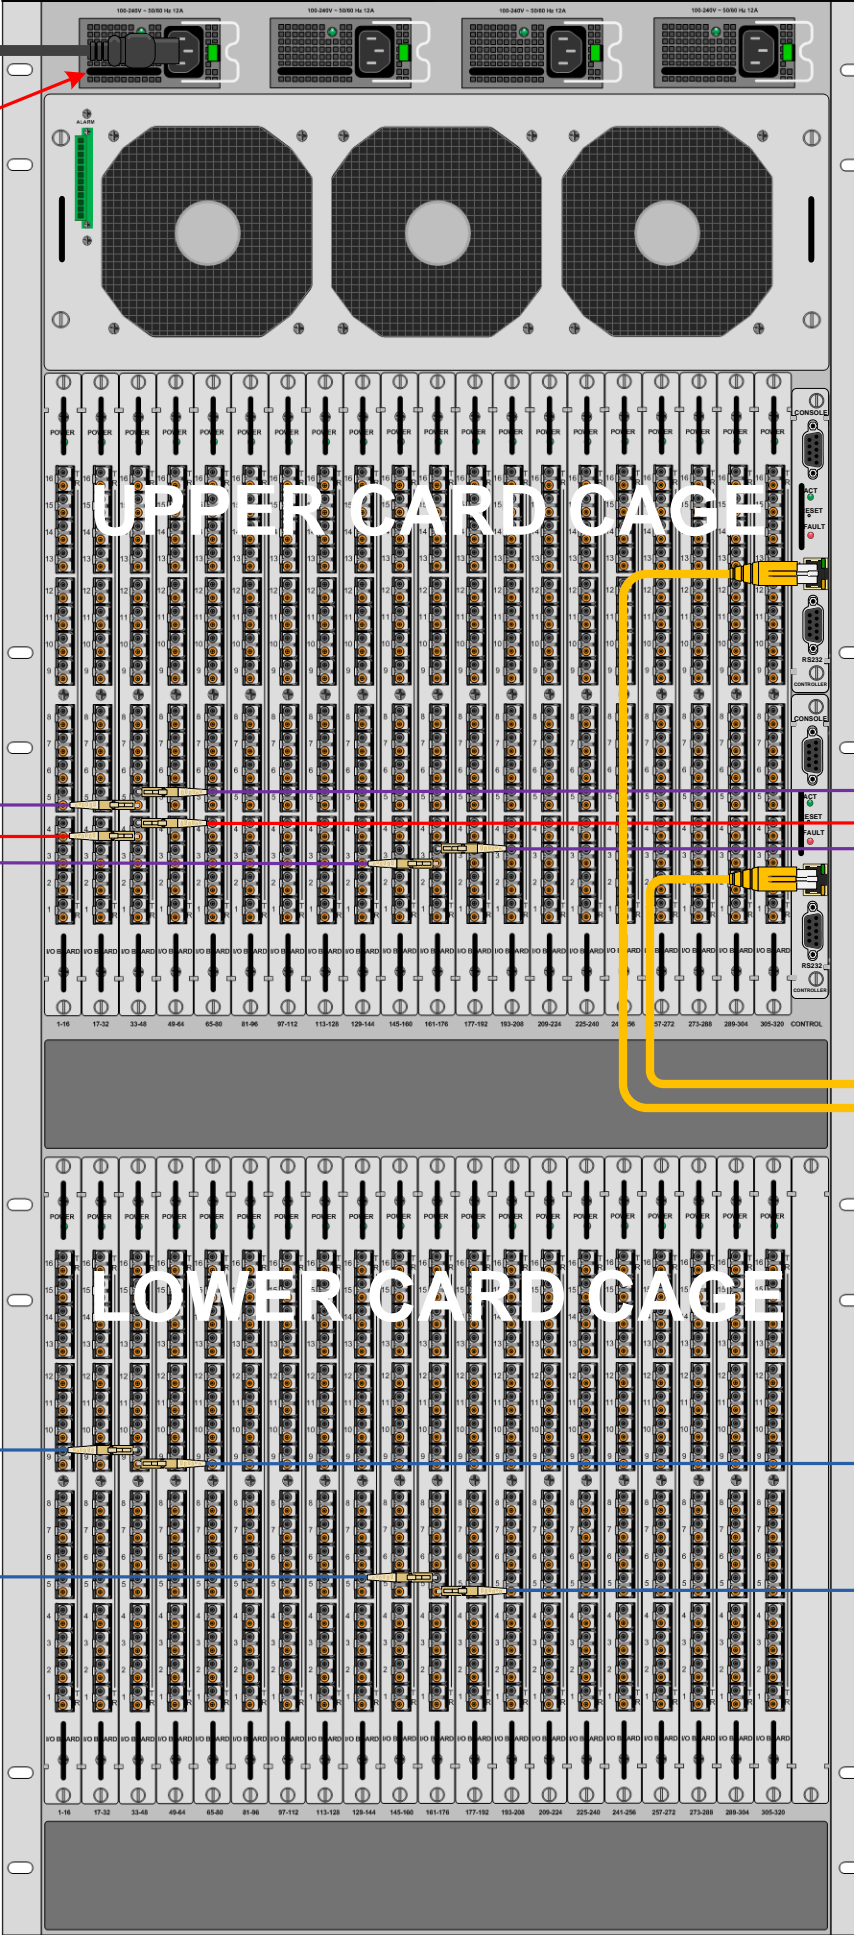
100-240V ~ 50/60 Hz 12A
100-240V ~ 50/60 Hz 12A
100-240V ~ 50/60 Hz 12A
100-240V ~ 50/60 Hz 12A

ALARM

UPPER CARD CAGE

POWER POWER POWER POWER POWER POWER POWER POWER POWER POWER POWER POWER POWER POWER POWER POWER POWER POWER POWER POWER

CONSOLE
ACT
RESET
FAULT
RS232
CONTROLLER
CONSOLE
ACT
RESET
FAULT
RS232
CONTROLLER

I/O BOARD I/O BOARD I/O BOARD I/O BOARD I/O BOARD I/O BOARD I/O BOARD I/O BOARD I/O BOARD I/O BOARD I/O BOARD I/O BOARD I/O BOARD I/O BOARD I/O BOARD I/O BOARD I/O BOARD I/O BOARD I/O BOARD I/O BOARD

1-16 17-32 33-48 49-64 65-80 81-96 97-112 113-128 129-144 145-160 161-176 177-192 193-208 209-224 225-240 241-256 257-272 273-288 289-304 305-320 CONTROL

LOWER CARD CAGE

POWER POWER POWER POWER POWER POWER POWER POWER POWER POWER POWER POWER POWER POWER POWER POWER POWER POWER POWER POWER

I/O BOARD I/O BOARD I/O BOARD I/O BOARD I/O BOARD I/O BOARD I/O BOARD I/O BOARD I/O BOARD I/O BOARD I/O BOARD I/O BOARD I/O BOARD I/O BOARD I/O BOARD I/O BOARD I/O BOARD I/O BOARD I/O BOARD I/O BOARD

1-16 17-32 33-48 49-64 65-80 81-96 97-112 113-128 129-144 145-160 161-176 177-192 193-208 209-224 225-240 241-256 257-272 273-288 289-304 305-320